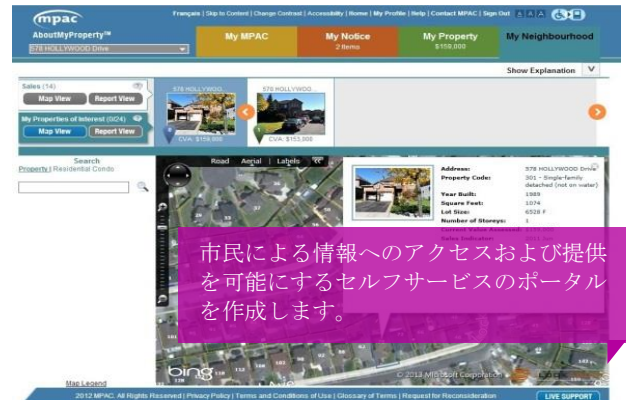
mpac

Français | Skip to Content | Change Contrast | Accessibility | Home | My Profile | Help | Contact MPAC | Sign Out

AboutMyProperty™

578 HOLLYWOOD Drive

My MPAC

My Notice
2 items

My Property
$159,000

My Neighbourhood

Show Explanation

Sales (14)

Map View | Report View

My Properties of Interest (0/24)

Map View | Report View

578 HOLLYWOOD

CVA: $159,000

578 HOLLYWOOD

CVA: $153,000

Search
Property | Residential Condo

Road | Aerial | Labels

Address: 578 HOLLYWOOD Drive
Property Code: 301 - Single-family detached (not on water)
Year Built: 1989
Square Feet: 1074
Lot Size: 6528 F
Number of Storeys: 1
Current Value Assessed: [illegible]
Sales Indicator: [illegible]

市民による情報へのアクセスおよび提供を可能にするセルフサービスのポータルを作成します。

bing

© 2013 Microsoft Corporation

Map Legend

2012 MPAC. All Rights Reserved | Privacy Policy | Terms and Conditions of Use | Glossary of Terms | Request for Reconsideration

LIVE SUPPORT